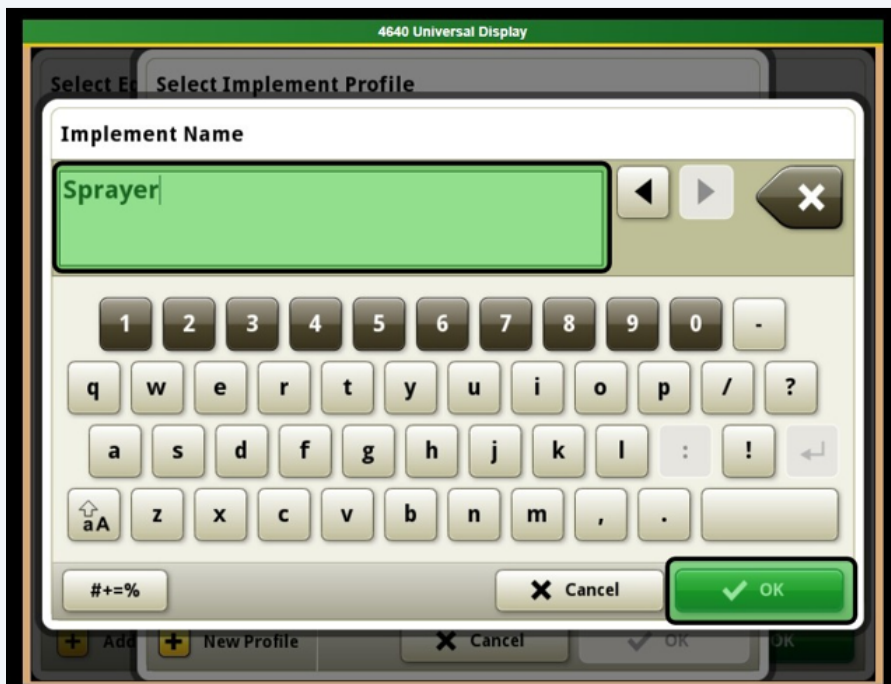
4640 Universal Display

Select Eq Select Implement Profile

Implement Name

Sprayer

1 2 3 4 5 6 7 8 9 0 -

q w e r t y u i o p / ?

a s d f g h j k l : !

aA z x c v b n m , .

#+=%

Cancel

OK

Add New Profile Cancel OK OK